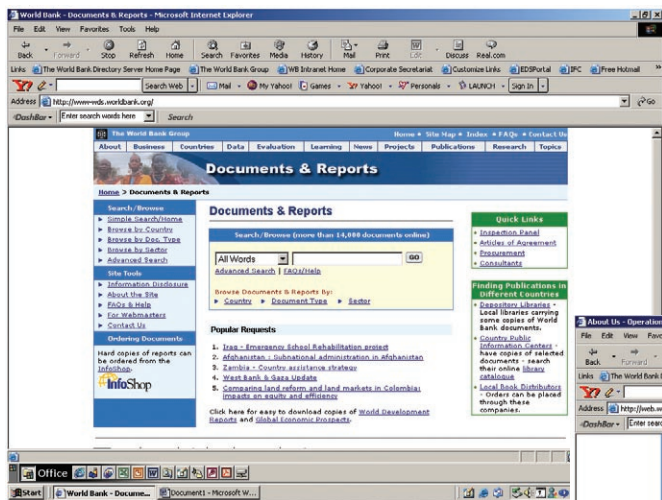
World Bank - Documents & Reports - Microsoft Internet Explorer

File Edit View Favorites Tools Help

Back Forward Stop Refresh Home Search Favorites Media History Mail Print Edit Discuss Real.com

Links The World Bank Directory Server Home Page The World Bank Group WB Intranet Home Corporate Secretariat Customize Links EDSPortal IFC Free Hotmail

Search Web Mail My Yahoo! Games Yahoo! Personals LAUNCH Sign In

Address http://www-wds.worldbank.org/ Go

DashBar Enter search words here Search

The World Bank Group

Home • Site Map • Index • FAQs • Contact Us

About Business Countries Data Evaluation Learning News Projects Publications Research Topics

Documents & Reports

Home > Documents & Reports

Search / Browse
• Simple Search/Home
• Browse by Country
• Browse by Doc. Type
• Browse by Sector
• Advanced Search

Site Tools
• Information Disclosure
• About the Site
• FAQs & Help
• For Webmasters
• Contact Us

Ordering Documents
Hard copies of reports can be ordered from the InfoShop.

InfoShop

Documents & Reports

Search/Browse (more than 14,000 documents online)

All Words GO

Advanced Search | FAQs/Help

Browse Documents & Reports by:
• Country • Document Type • Sector

Popular Requests

1. Iraq - Emergency School Rehabilitation project
2. Afghanistan : Subnational administration in Afghanistan
3. Zambia - Country assistance strategy
4. West Bank & Gaza Update
5. Comparing land reform and land markets in Colombia: impacts on equity and efficiency

Click here for easy to download copies of World Development Reports and Global Economic Prospects.

Quick Links
• Inspection Panel
• Articles of Agreement
• Procurement
• Consultants

Finding Publications in Different Countries
• Depository Libraries - Local libraries carrying some copies of World Bank documents.
• Country Public Information Centers - have copies of selected documents - search their online library catalogue
• Local Book Distributors - Orders can be placed through these companies.

About Us - Operation
File Edit View Favo
Back Forward
Links The World Bank
Address http://web.w
DashBar Enter searc

Office

Start World Bank - Docume... Document1 - Microsoft W...